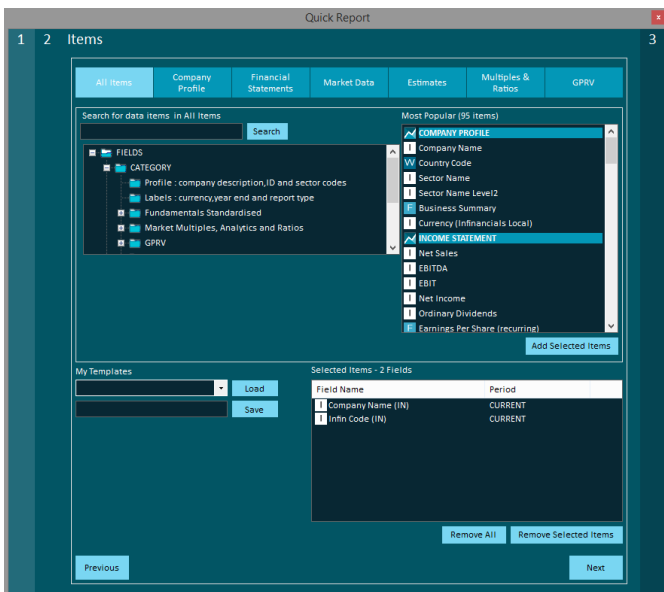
Quick Report

x

1 2 Items

3

All Items | Company Profile | Financial Statements | Market Data | Estimates | Multiples & Ratios | GPRV

Search for data items in All Items

Search

FIELDS
CATEGORY
Profile : company description,ID and sector codes
Labels : currency,year end and report type
Fundamentals Standardised
Market Multiples, Analytics and Ratios
GPRV

Most Popular (95 items)

COMPANY PROFILE
I Company Name
W Country Code
I Sector Name
I Sector Name Level2
F Business Summary
I Currency (Infinancials Local)
INCOME STATEMENT
I Net Sales
I EBITDA
I EBIT
I Net Income
I Ordinary Dividends
F Earnings Per Share (recurring)

Add Selected Items

My Templates

Load

Save

Selected Items - 2 Fields

| Field Name | Period |
|---|---|
| I Company Name (IN) | CURRENT |
| I Infin Code (IN) | CURRENT |

Remove All

Remove Selected Items

Previous

Next